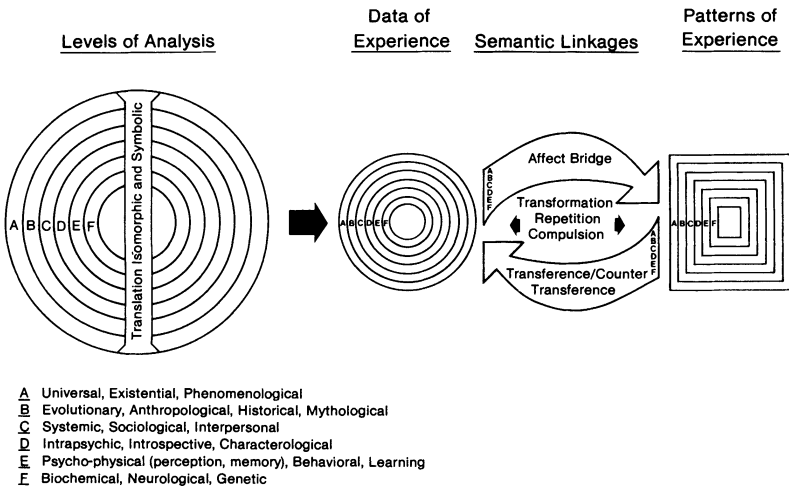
Levels of Analysis

Data of Experience

Semantic Linkages

Patterns of Experience

Translation Isomorphic and Symbolic

A B C D E F

A B C D E F

Affect Bridge

A B C D E F

Transformation Repetition Compulsion

A B C D E F

Transference/Counter Transference

A B C D E F

A Universal, Existential, Phenomenological
B Evolutionary, Anthropological, Historical, Mythological
C Systemic, Sociological, Interpersonal
D Intrapsychic, Introspective, Characterological
E Psycho-physical (perception, memory), Behavioral, Learning
F Biochemical, Neurological, Genetic